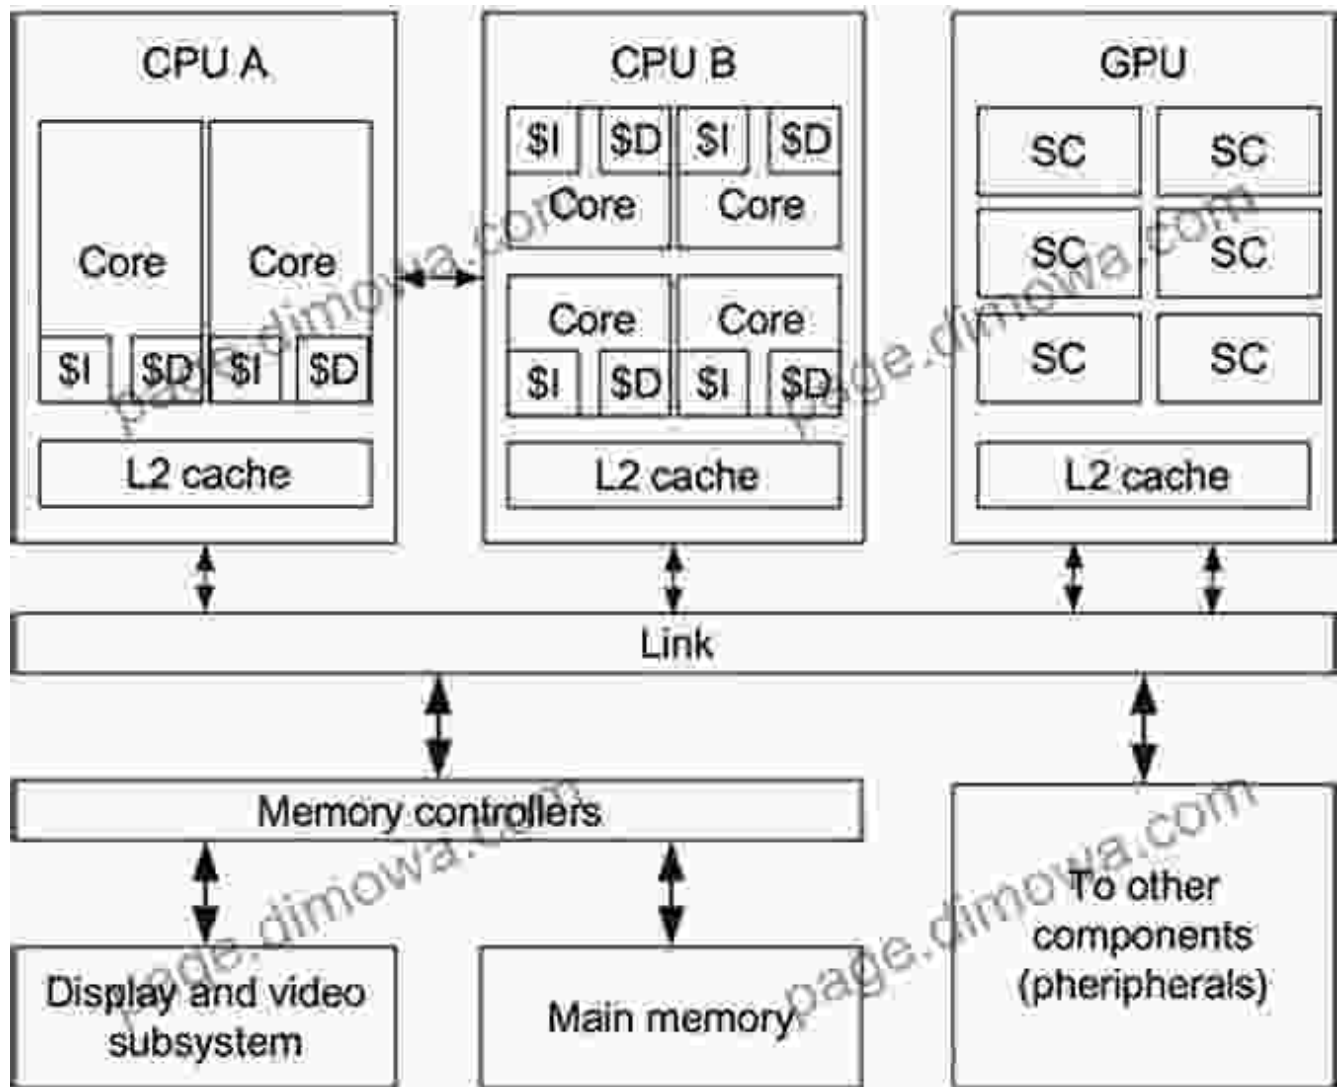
CPU A

Core

Core

$I

$D

$I

$D

L2 cache

CPU B

$I

$D

$I

$D

Core

Core

Core

Core

$I

$D

$I

$D

L2 cache

GPU

SC

SC

SC

SC

SC

SC

L2 cache

Link

Memory controllers

Display and video subsystem

Main memory

To other components (pheripherals)

page.dimowa.com

page.dimowa.com

page.dimowa.com

page.dimowa.com